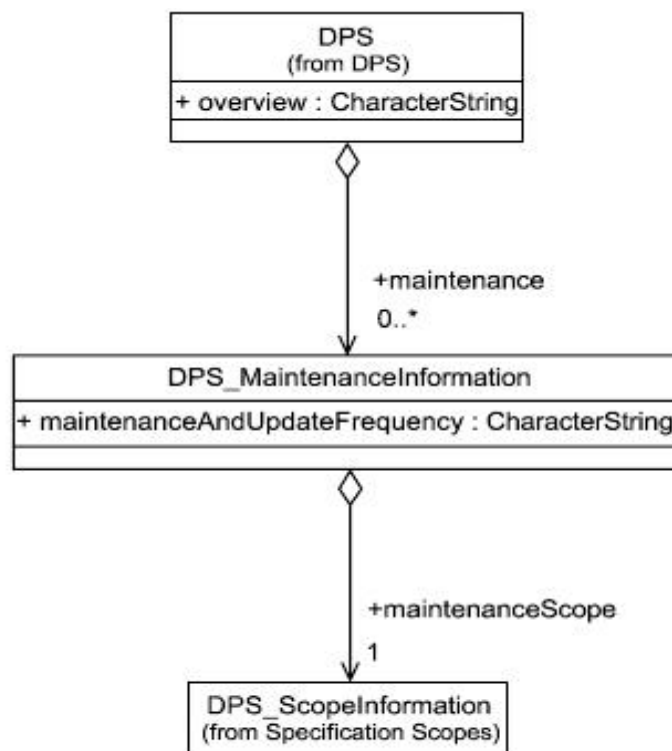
DPS
(from DPS)
+ overview : CharacterString

+maintenance
0..*

DPS_MaintenanceInformation
+ maintenanceAndUpdateFrequency : CharacterString

+maintenanceScope
1

DPS_ScopeInformation
(from Specification Scopes)